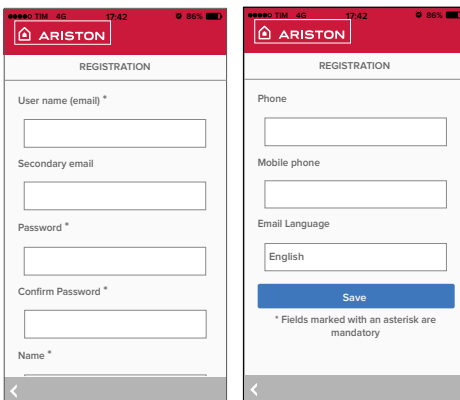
●●●●○ TIM 4G 17:42 86%

ARISTON

REGISTRATION

User name (email) *

Secondary email

Password *

Confirm Password *

Name *

<

●●●●○ TIM 4G 17:42 86%

ARISTON

REGISTRATION

Phone

Mobile phone

Email Language

English

Save

* Fields marked with an asterisk are mandatory

<